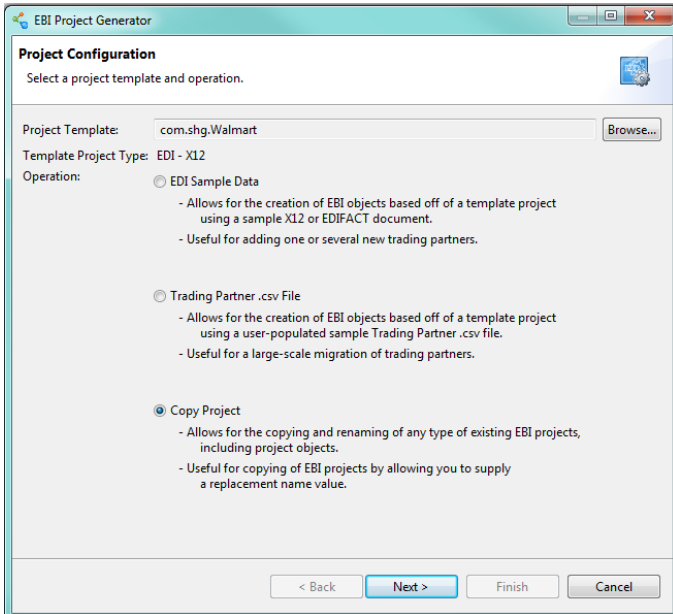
EBI Project Generator

Project Configuration

Select a project template and operation.

Project Template: com.shg.Walmart Browse...

Template Project Type: EDI - X12

Operation:

EDI Sample Data

- Allows for the creation of EBI objects based off of a template project using a sample X12 or EDIFACT document.

- Useful for adding one or several new trading partners.

Trading Partner .csv File

- Allows for the creation of EBI objects based off of a template project using a user-populated sample Trading Partner .csv file.

- Useful for a large-scale migration of trading partners.

Copy Project

- Allows for the copying and renaming of any type of existing EBI projects, including project objects.

- Useful for copying of EBI projects by allowing you to supply a replacement name value.

< Back Next > Finish Cancel